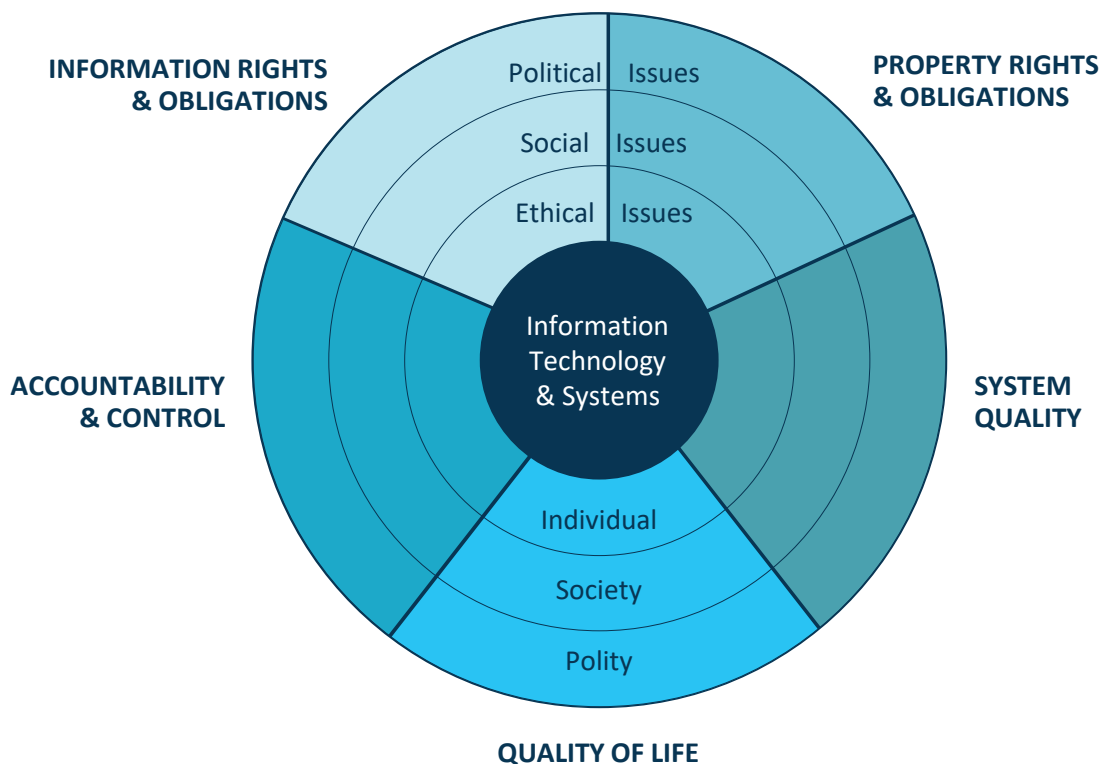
INFORMATION RIGHTS & OBLIGATIONS

PROPERTY RIGHTS & OBLIGATIONS

Political Issues

Social Issues

Ethical Issues

Information Technology & Systems

ACCOUNTABILITY & CONTROL

SYSTEM QUALITY

Individual

Society

Polity

QUALITY OF LIFE